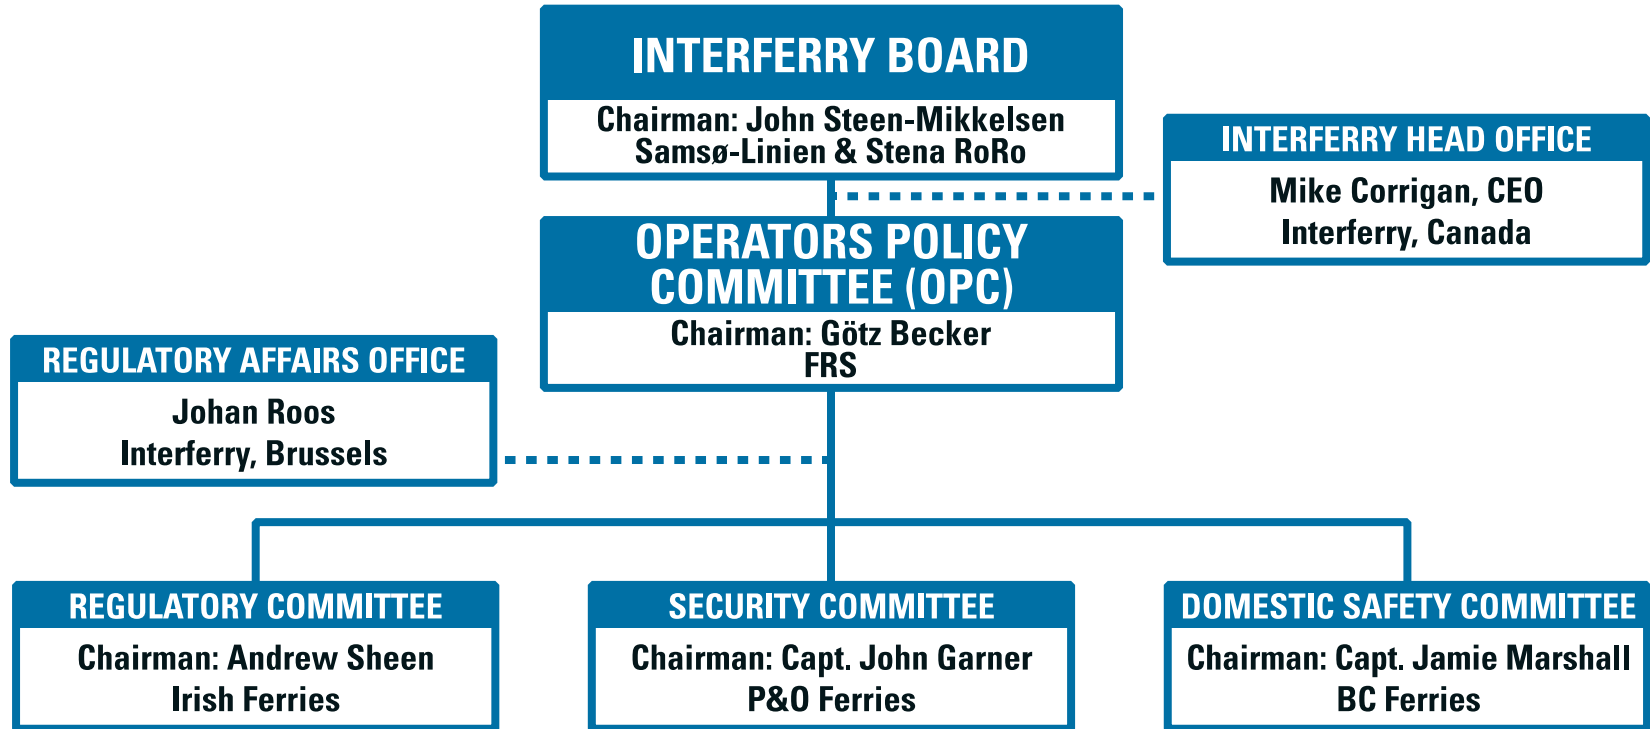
INTERFERRY BOARD
Chairman: John Steen-Mikkelsen
Samsø-Linien & Stena RoRo

INTERFERRY HEAD OFFICE
Mike Corrigan, CEO
Interferry, Canada

OPERATORS POLICY COMMITTEE (OPC)
Chairman: Götz Becker
FRS

REGULATORY AFFAIRS OFFICE
Johan Roos
Interferry, Brussels

REGULATORY COMMITTEE
Chairman: Andrew Sheen
Irish Ferries

SECURITY COMMITTEE
Chairman: Capt. John Garner
P&O Ferries

DOMESTIC SAFETY COMMITTEE
Chairman: Capt. Jamie Marshall
BC Ferries